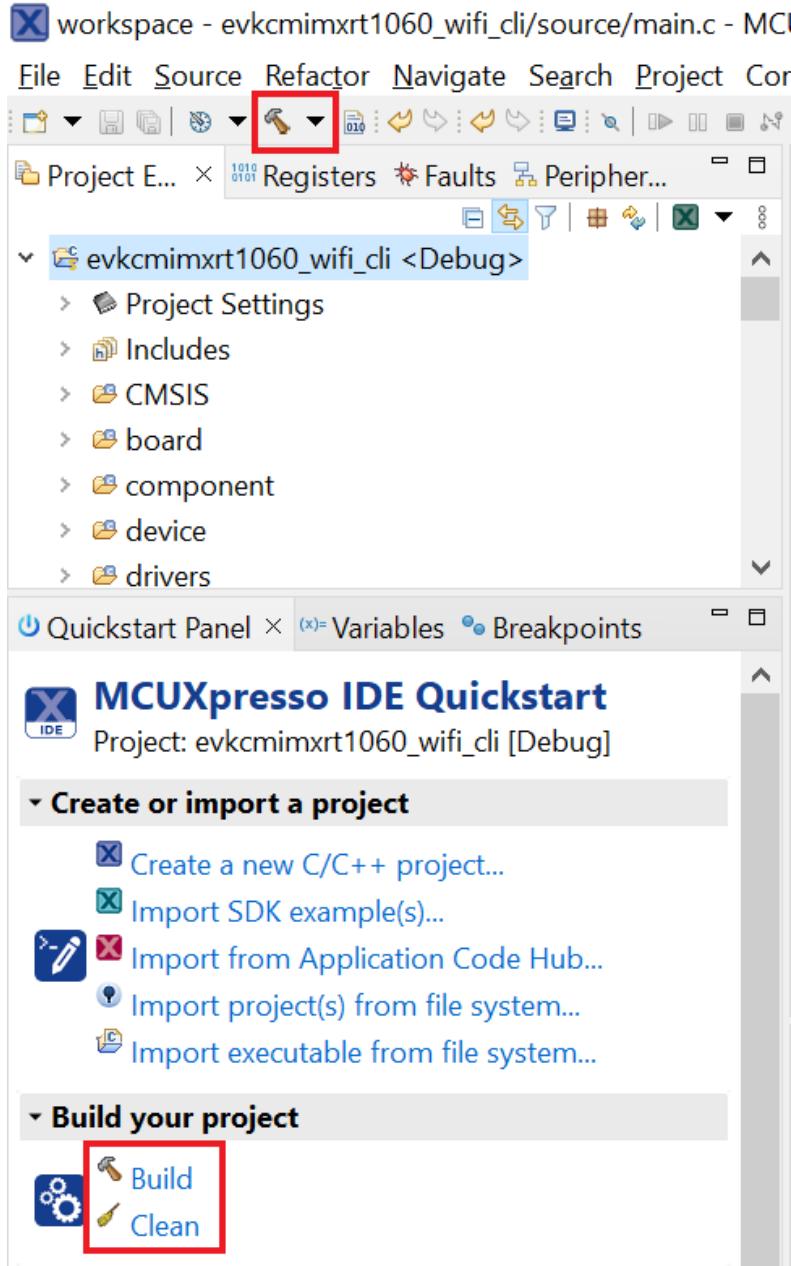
workspace - evkcmimxrt1060_wifi_cli/source/main.c - MCU

File Edit Source Refactor Navigate Search Project Cor

Project E... × Registers Faults Peripher...

evkcmimxrt1060_wifi_cli <Debug>
Project Settings
Includes
CMSIS
board
component
device
drivers

Quickstart Panel × Variables Breakpoints

IDE
MCUXpresso IDE Quickstart
Project: evkcmimxrt1060_wifi_cli [Debug]

Create or import a project
Create a new C/C++ project...
Import SDK example(s)...
Import from Application Code Hub...
Import project(s) from file system...
Import executable from file system...

Build your project
Build
Clean